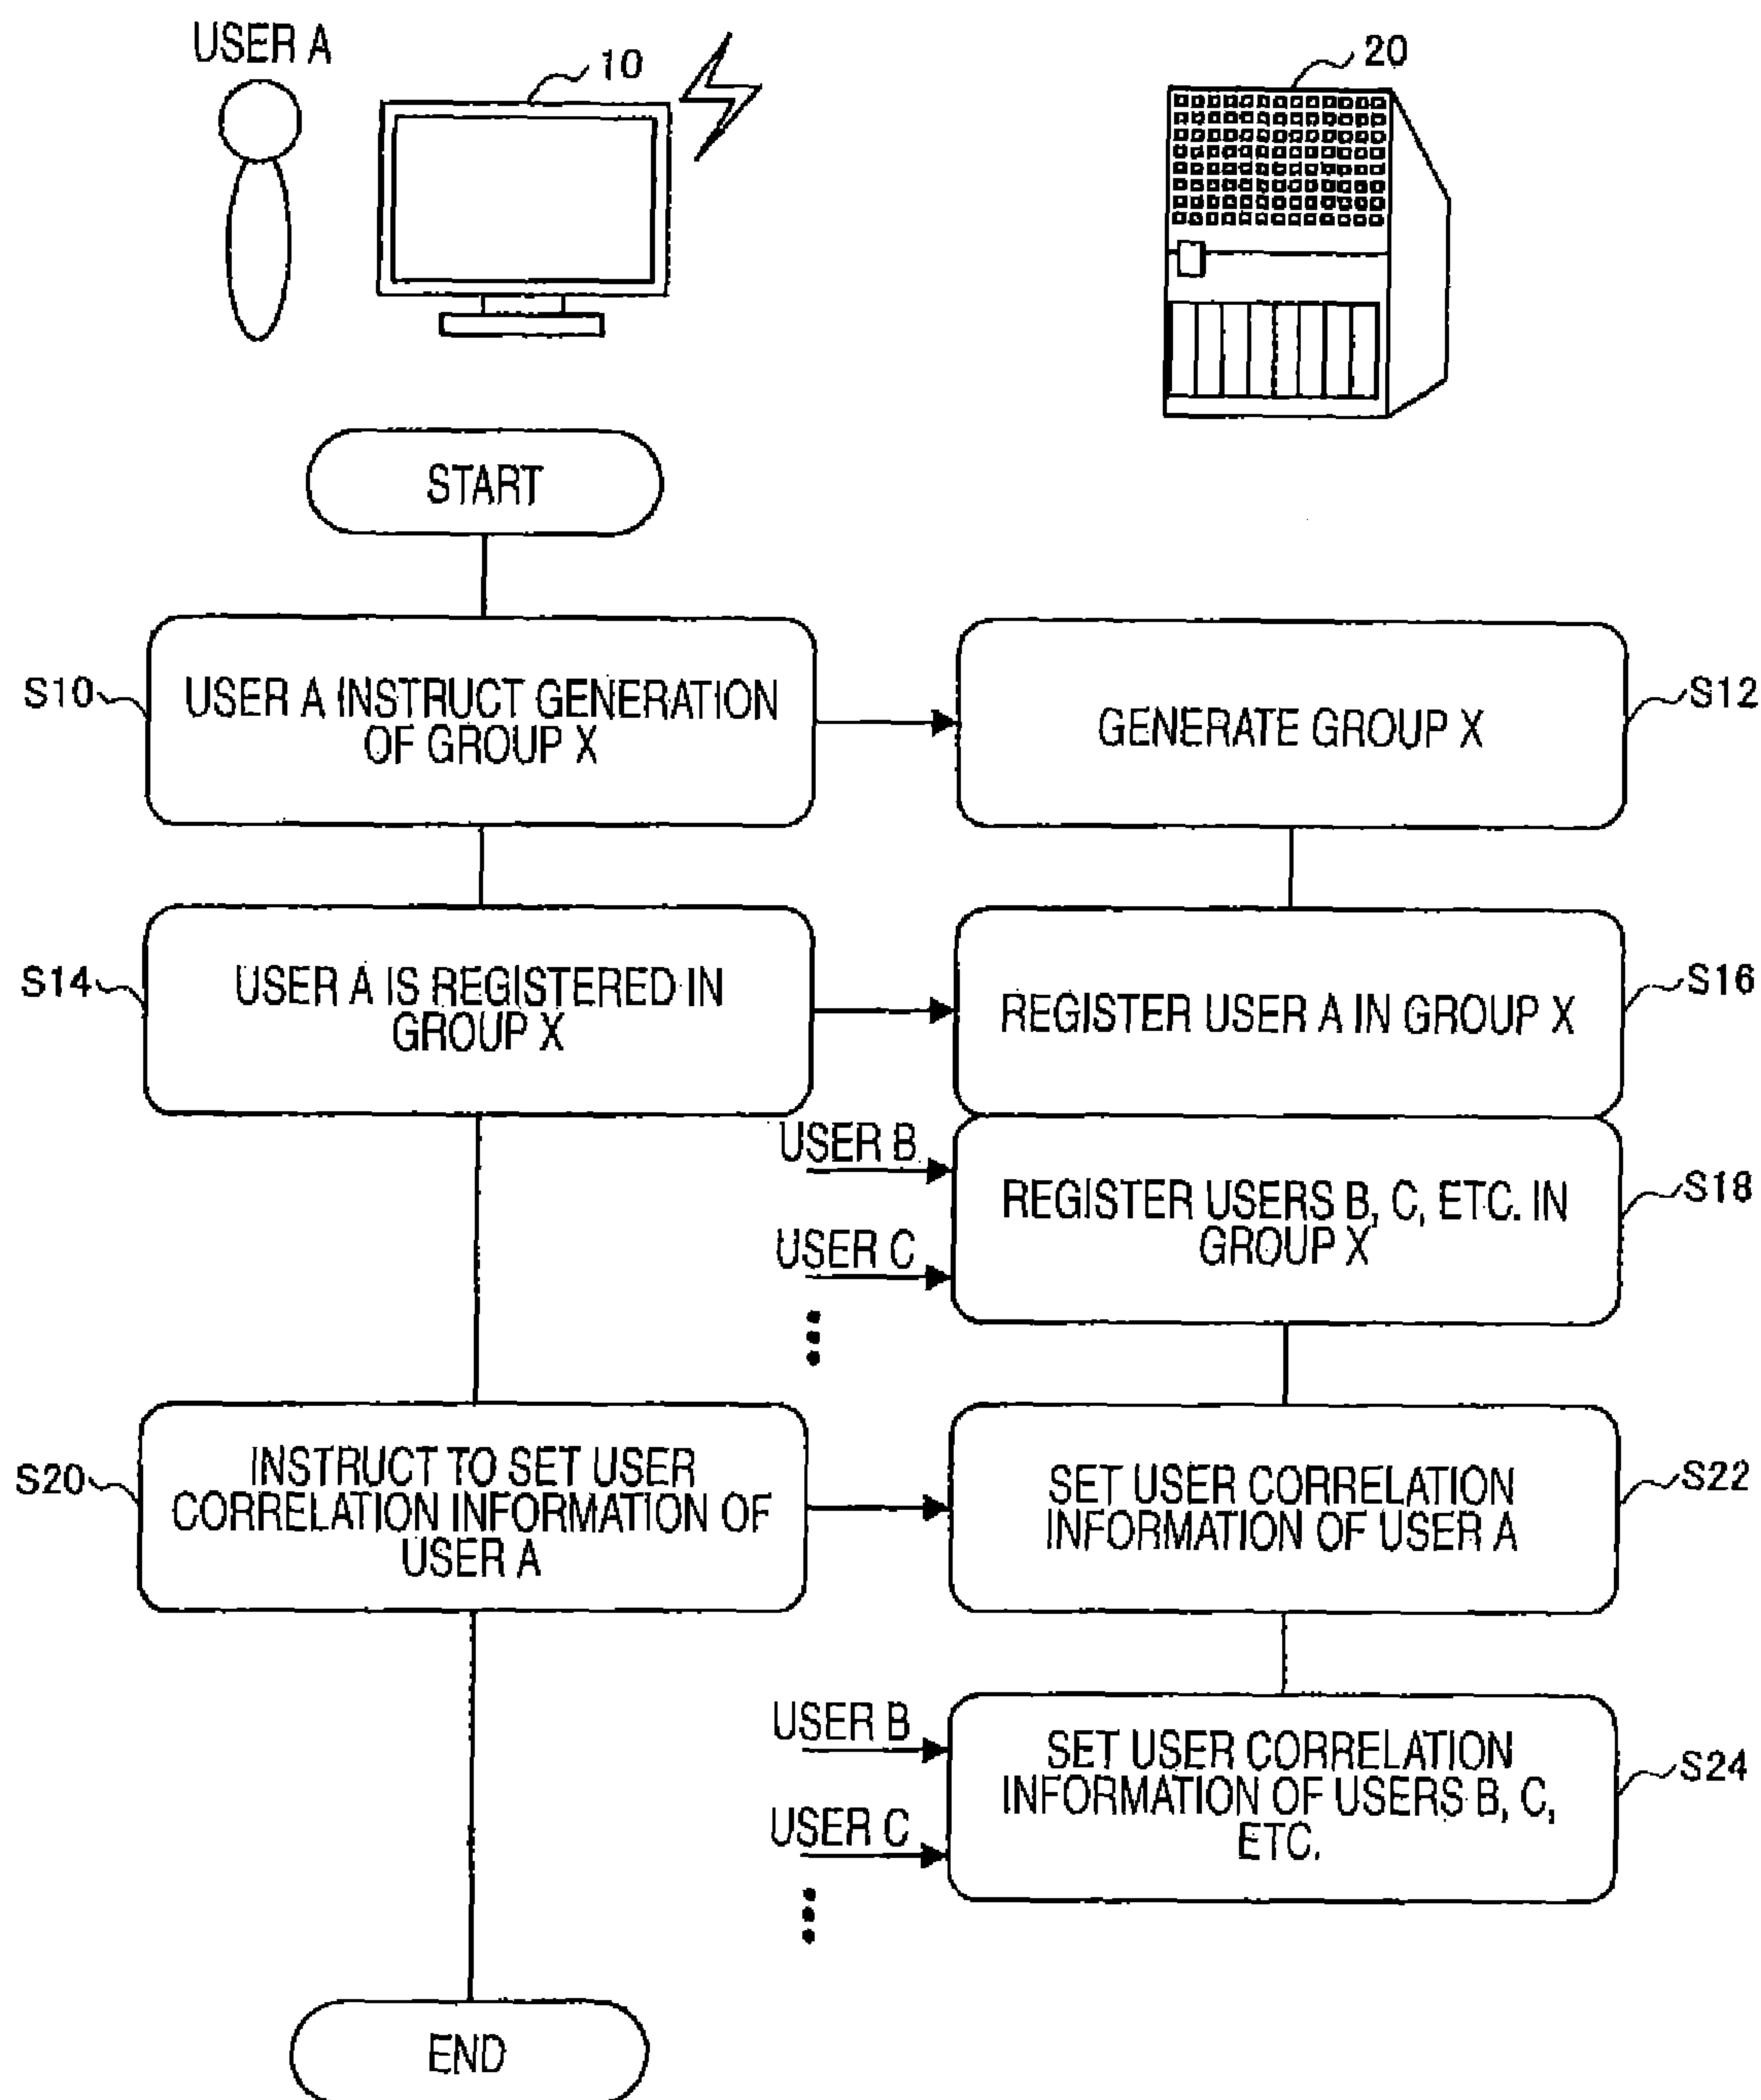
USER A

10

20

START

S10

USER A INSTRUCT GENERATION OF GROUP X

GENERATE GROUP X

S12

S14

USER A IS REGISTERED IN GROUP X

REGISTER USER A IN GROUP X

S16

USER B

USER C

REGISTER USERS B, C, ETC. IN GROUP X

S18

S20

INSTRUCT TO SET USER CORRELATION INFORMATION OF USER A

SET USER CORRELATION INFORMATION OF USER A

S22

USER B

USER C

SET USER CORRELATION INFORMATION OF USERS B, C, ETC.

S24

END